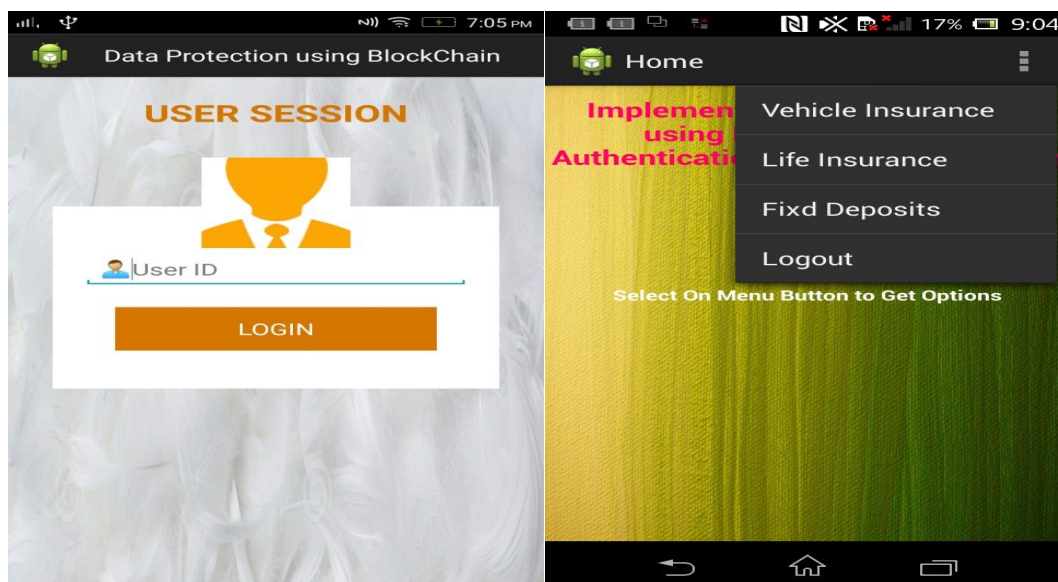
7:05 PM

Data Protection using BlockChain

USER SESSION

User ID

LOGIN

17% 9:04

Home

Implemen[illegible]
using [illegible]
Authenticati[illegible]

Vehicle Insurance

Life Insurance

Fixd Deposits

Logout

Select On Menu Button to Get Options